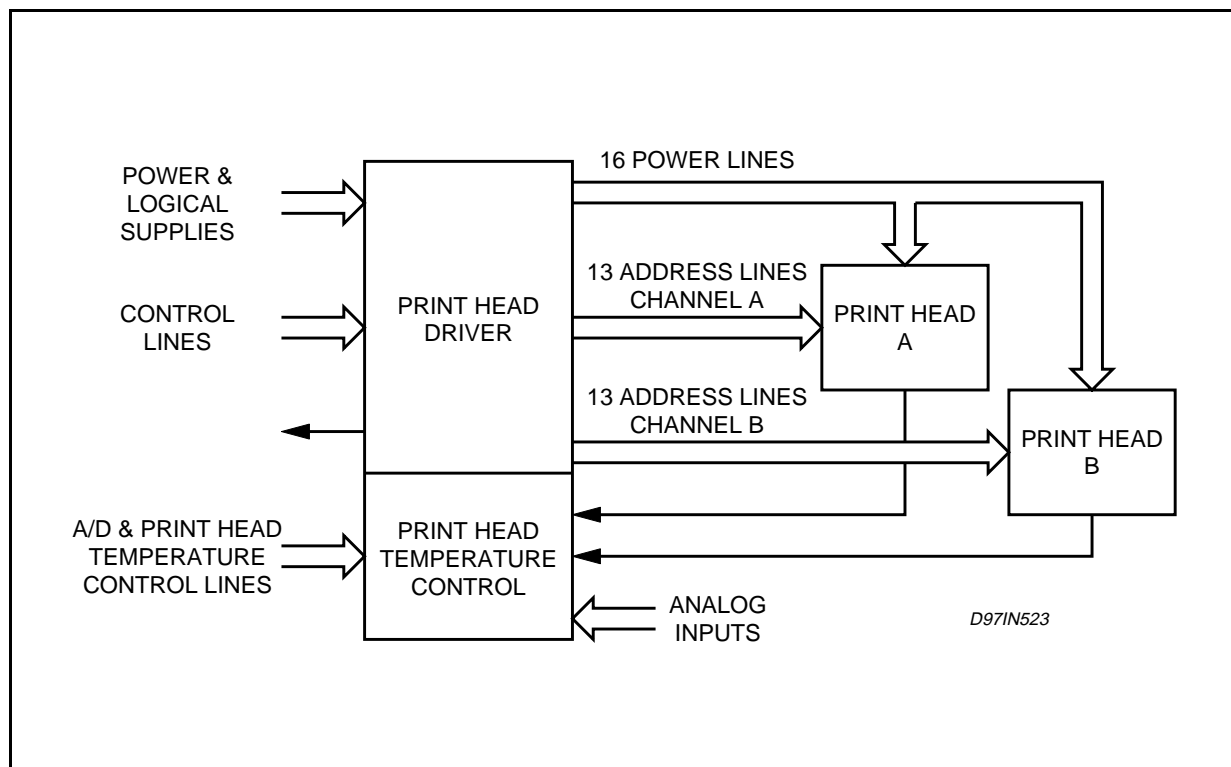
POWER & LOGICAL SUPPLIES

CONTROL LINES

PRINT HEAD DRIVER

16 POWER LINES

13 ADDRESS LINES CHANNEL A

PRINT HEAD A

13 ADDRESS LINES CHANNEL B

PRINT HEAD B

A/D & PRINT HEAD TEMPERATURE CONTROL LINES

PRINT HEAD TEMPERATURE CONTROL

ANALOG INPUTS

D97IN523